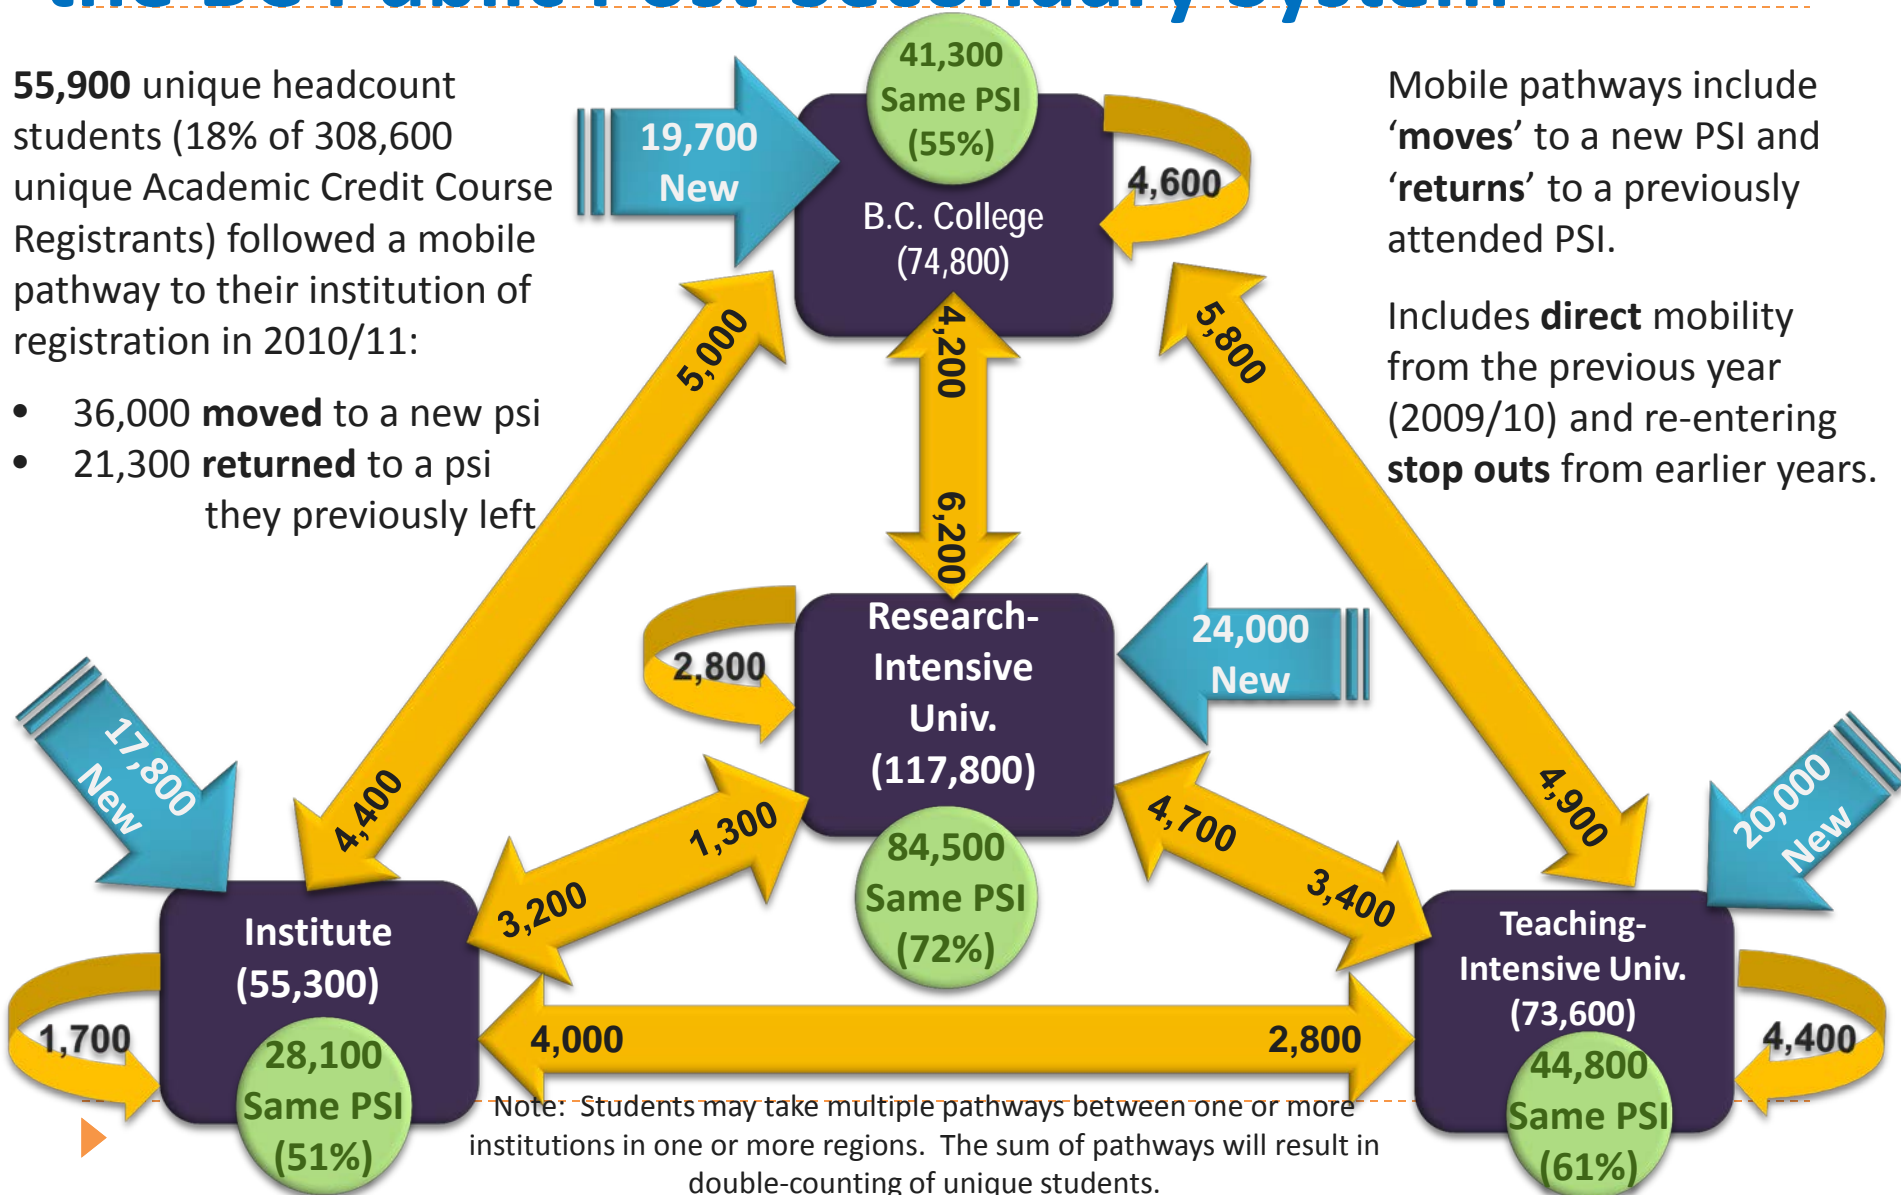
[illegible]

55,900 unique headcount students (18% of 308,600 unique Academic Credit Course Registrants) followed a mobile pathway to their institution of registration in 2010/11:

- 36,000 **moved** to a new psi
- 21,300 **returned** to a psi they previously left

Mobile pathways include '**moves**' to a new PSI and '**returns**' to a previously attended PSI.

Includes **direct** mobility from the previous year (2009/10) and re-entering **stop outs** from earlier years.

41,300 Same PSI (55%)

19,700 New

B.C. College (74,800)

4,600

5,000

5,800

4,200

6,200

2,800

Research-Intensive Univ. (117,800)

24,000 New

84,500 Same PSI (72%)

17,800 New

4,400

1,300

3,200

4,700

3,400

4,900

20,000 New

Institute (55,300)

28,100 Same PSI (51%)

1,700

4,000

2,800

Teaching-Intensive Univ. (73,600)

44,800 Same PSI (61%)

4,400

Note: Students may take multiple pathways between one or more institutions in one or more regions. The sum of pathways will result in double-counting of unique students.